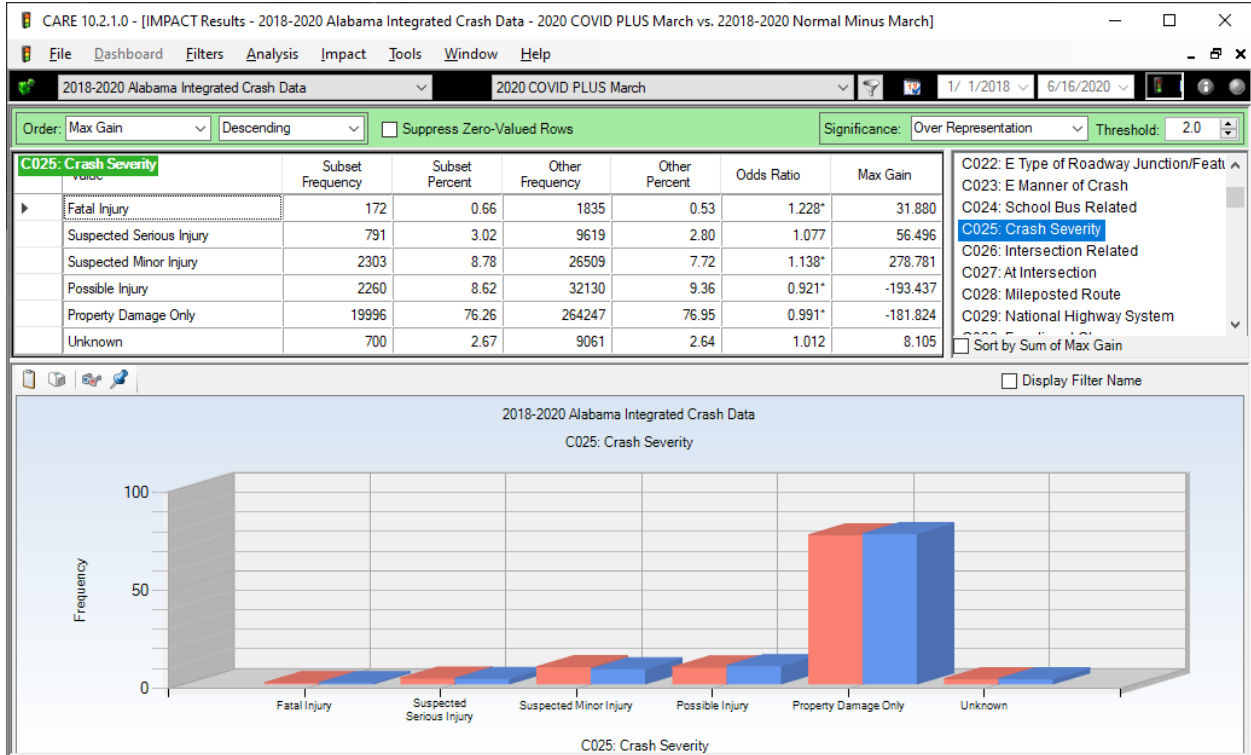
CARE 10.2.1.0 - [IMPACT Results - 2018-2020 Alabama Integrated Crash Data - 2020 COVID PLUS March vs. 22018-2020 Normal Minus March]

File Dashboard Filters Analysis Impact Tools Window Help

2018-2020 Alabama Integrated Crash Data
2020 COVID PLUS March
1/ 1/2018
6/16/2020

Order: Max Gain
Descending
Suppress Zero-Valued Rows
Significance: Over Representation
Threshold: 2.0

C025: Crash Severity

| Value | Subset Frequency | Subset Percent | Other Frequency | Other Percent | Odds Ratio | Max Gain |
|---|---|---|---|---|---|---|
| Fatal Injury | 172 | 0.66 | 1835 | 0.53 | 1.228* | 31.880 |
| Suspected Serious Injury | 791 | 3.02 | 9619 | 2.80 | 1.077 | 56.496 |
| Suspected Minor Injury | 2303 | 8.78 | 26509 | 7.72 | 1.138* | 278.781 |
| Possible Injury | 2260 | 8.62 | 32130 | 9.36 | 0.921* | -193.437 |
| Property Damage Only | 19996 | 76.26 | 264247 | 76.95 | 0.991* | -181.824 |
| Unknown | 700 | 2.67 | 9061 | 2.64 | 1.012 | 8.105 |

C022: E Type of Roadway Junction/Featu
C023: E Manner of Crash
C024: School Bus Related
C025: Crash Severity
C026: Intersection Related
C027: At Intersection
C028: Mileposted Route
C029: National Highway System
Sort by Sum of Max Gain

Display Filter Name

2018-2020 Alabama Integrated Crash Data
C025: Crash Severity

100
50
0
Frequency

Fatal Injury
Suspected Serious Injury
Suspected Minor Injury
Possible Injury
Property Damage Only
Unknown

C025: Crash Severity